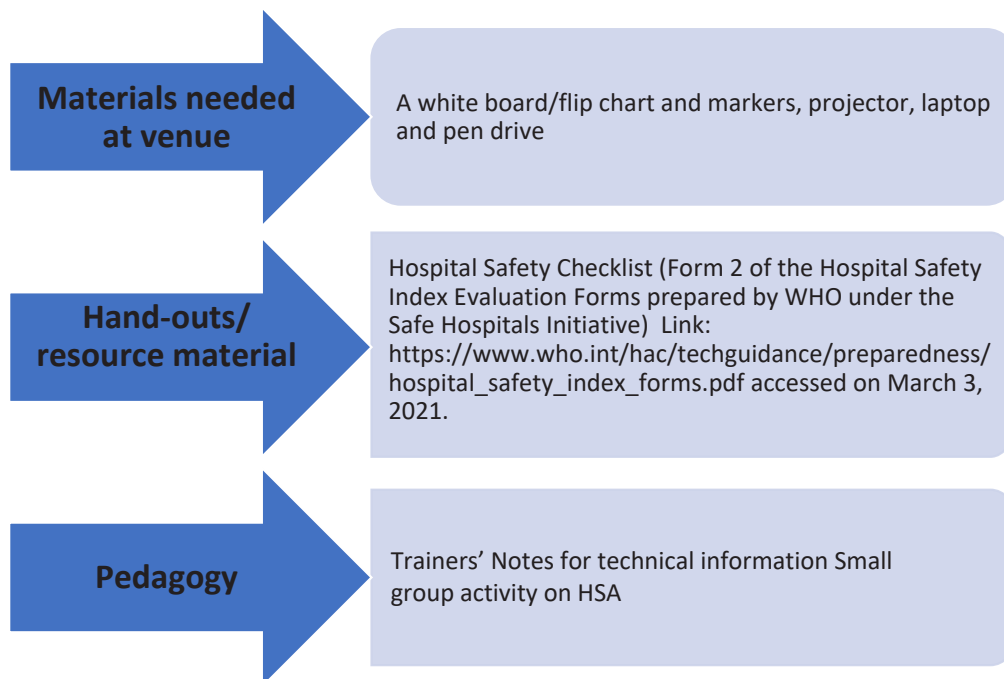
Materials needed at venue

A white board/flip chart and markers, projector, laptop and pen drive

Hand-outs/ resource material

Hospital Safety Checklist (Form 2 of the Hospital Safety Index Evaluation Forms prepared by WHO under the Safe Hospitals Initiative)  Link: https://www.who.int/hac/techguidance/preparedness/hospital_safety_index_forms.pdf accessed on March 3, 2021.

Pedagogy

Trainers’ Notes for technical information Small group activity on HSA